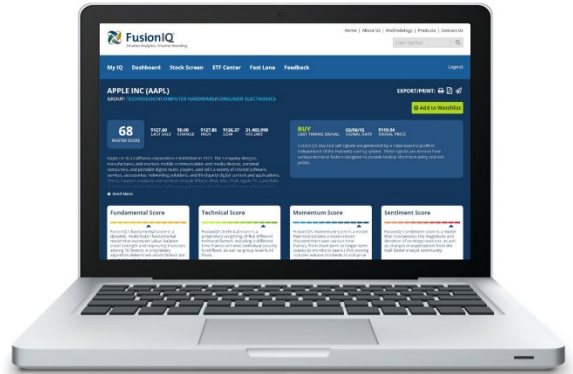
FusionIQ
Smarter Analytics. Smarter Investing.

Home | About Us | Methodology | Products | Contact Us

Enter Symbol

My IQ Dashboard Stock Screen ETF Center Fast Lane Feedback

Logout

APPLE INC (AAPL)
GROUP: TECHNOLOGY/COMPUTER HARDWARE/CONSUMER ELECTRONICS

EXPORT/PRINT:

Add to Watchlist

68
FUSIONIQ SCORE

127.60 LAST SALE
$0.00 CHANGE
127.85 HIGH
126.37 LOW
31,403,999 VOLUME

BUY
LAST TIMING SIGNAL

02/06/15
SIGNAL DATE

$119.94
SIGNAL PRICE

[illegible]

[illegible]

Fundamental Score

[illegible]

Technical Score

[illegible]

Momentum Score

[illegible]

Sentiment Score

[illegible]